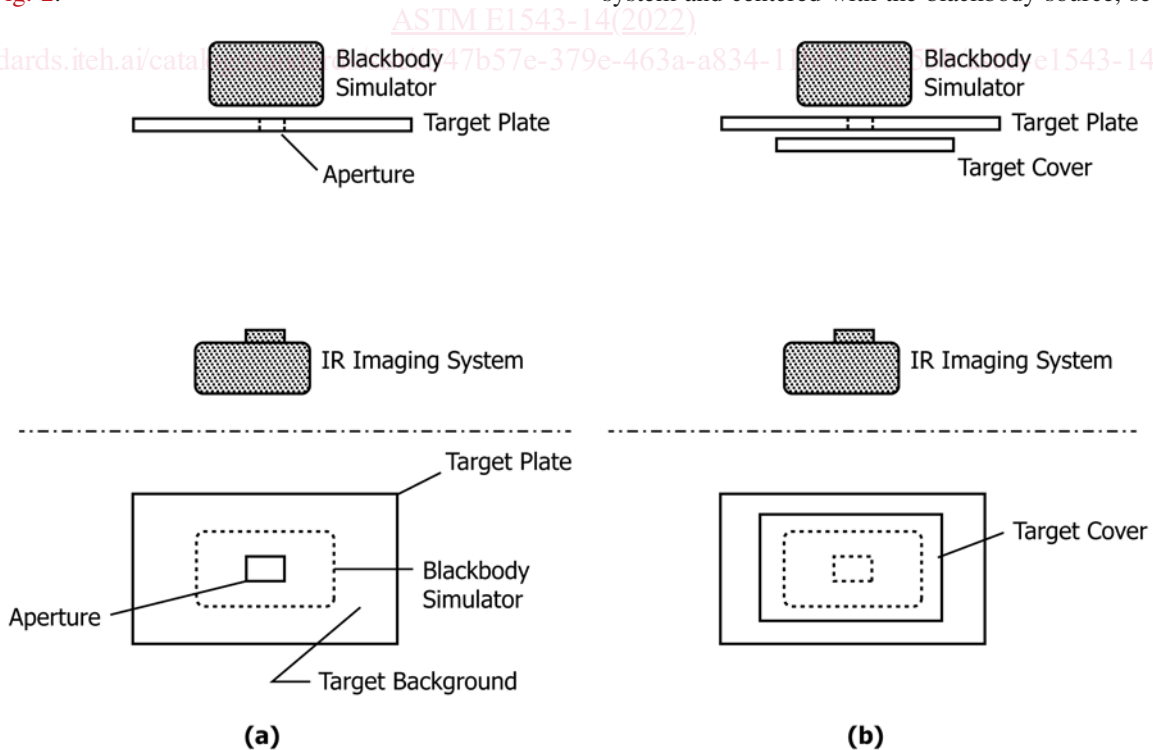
g. 2. system and centered with the blackbody source, so
ASTM E1543-14(2022)
dards.iteh.ai/catal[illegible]47b57e-379e-463a-a834-1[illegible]e1543-14

Blackbody Simulator
Target Plate
Aperture

Blackbody Simulator
Target Plate
Target Cover

IR Imaging System

IR Imaging System

Target Plate
Aperture
Blackbody Simulator
Target Background

Target Cover

(a)

(b)